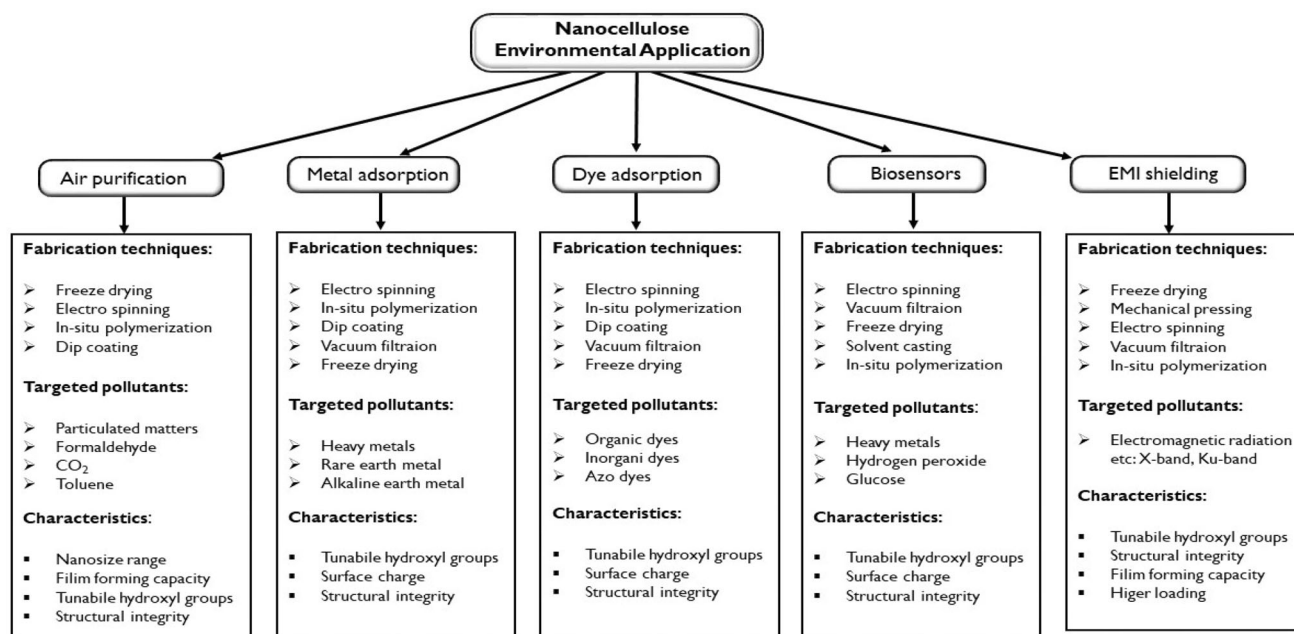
Nanocellulose Environmental Application

Air purification

Fabrication techniques:

➢ Freeze drying
➢ Electro spinning
➢ In-situ polymerization
➢ Dip coating

Targeted pollutants:

➢ Particulated matters
➢ Formaldehyde
➢ $CO_2$
➢ Toluene

Characteristics:

▪ Nanosize range
▪ Filim forming capacity
▪ Tunabile hydroxyl groups
▪ Structural integrity

Metal adsorption

Fabrication techniques:

➢ Electro spinning
➢ In-situ polymerization
➢ Dip coating
➢ Vacuum filtraion
➢ Freeze drying

Targeted pollutants:

➢ Heavy metals
➢ Rare earth metal
➢ Alkaline earth metal

Characteristics:

▪ Tunabile hydroxyl groups
▪ Surface charge
▪ Structural integrity

Dye adsorption

Fabrication techniques:

➢ Electro spinning
➢ In-situ polymerization
➢ Dip coating
➢ Vacuum filtraion
➢ Freeze drying

Targeted pollutants:

➢ Organic dyes
➢ Inorgani dyes
➢ Azo dyes

Characteristics:

▪ Tunabile hydroxyl groups
▪ Surface charge
▪ Structural integrity

Biosensors

Fabrication techniques:

➢ Electro spinning
➢ Vacuum filtraion
➢ Freeze drying
➢ Solvent casting
➢ In-situ polymerization

Targeted pollutants:

➢ Heavy metals
➢ Hydrogen peroxide
➢ Glucose

Characteristics:

▪ Tunabile hydroxyl groups
▪ Surface charge
▪ Structural integrity

EMI shielding

Fabrication techniques:

➢ Freeze drying
➢ Mechanical pressing
➢ Electro spinning
➢ Vacuum filtraion
➢ In-situ polymerization

Targeted pollutants:

➢ Electromagnetic radiation etc: X-band, Ku-band

Characteristics:

▪ Tunabile hydroxyl groups
▪ Structural integrity
▪ Filim forming capacity
▪ Higer loading